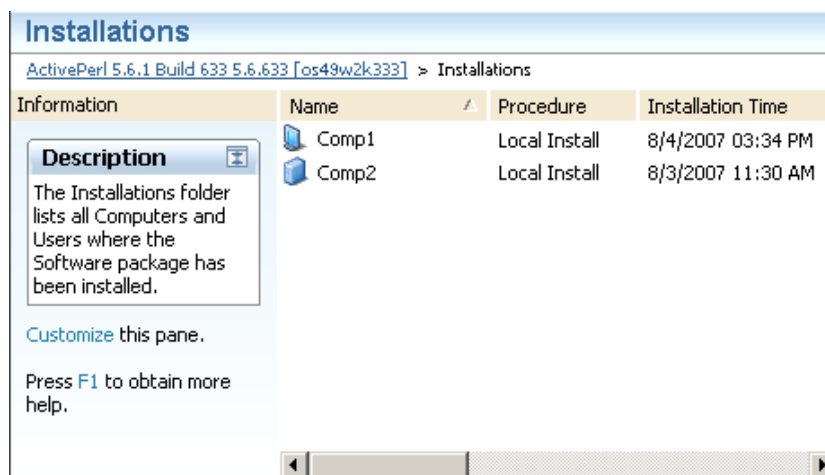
Installations

ActivePerl 5.6.1 Build 633 5.6.633 [os49w2k333] > Installations

Information

Description

The Installations folder lists all Computers and Users where the Software package has been installed.

Customize this pane.

Press F1 to obtain more help.

| Name | Procedure | Installation Time |
|---|---|---|
| Comp1 | Local Install | 8/4/2007 03:34 PM |
| Comp2 | Local Install | 8/3/2007 11:30 AM |